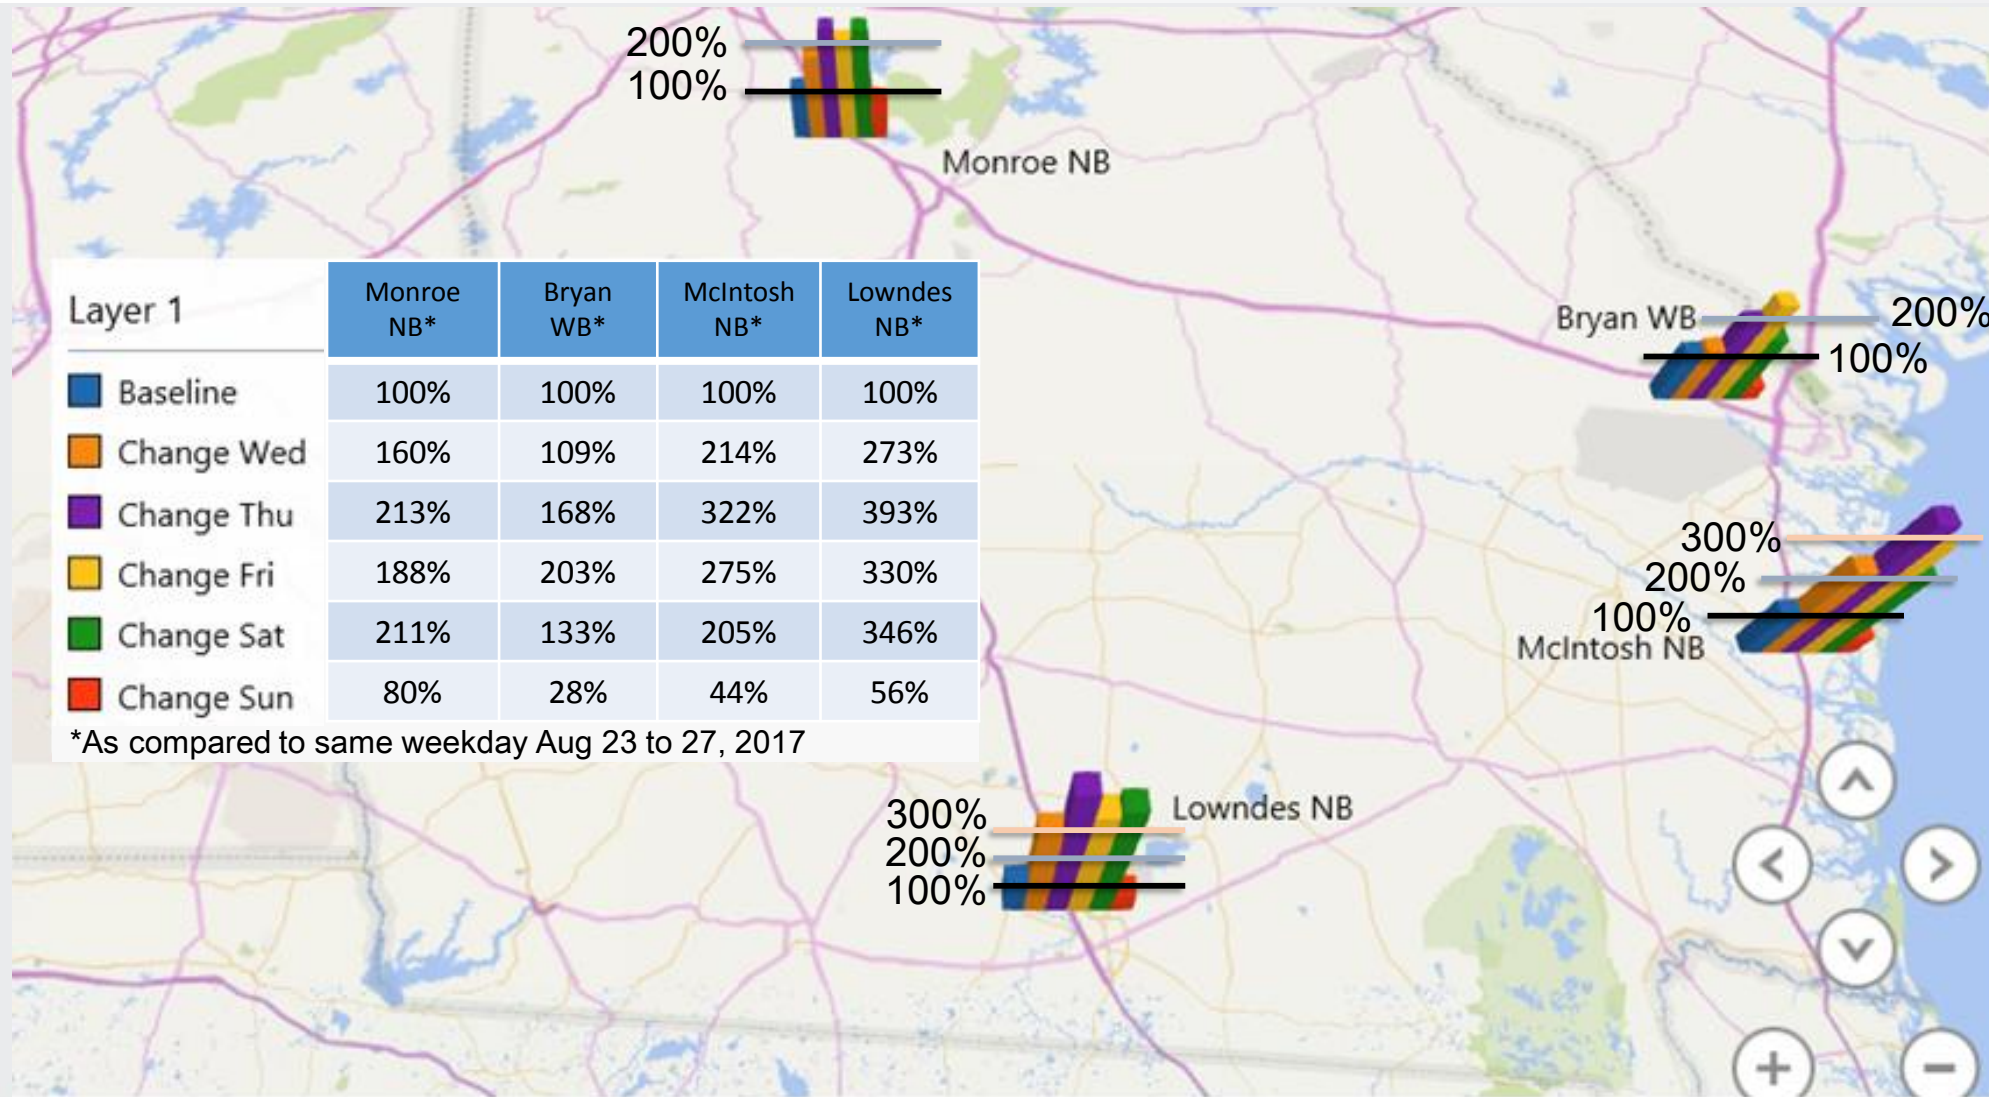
200%
100%
Monroe NB

| Layer 1 | Monroe NB* | Bryan WB* | McIntosh NB* | Lowndes NB* |
|---|---|---|---|---|
| Baseline | 100% | 100% | 100% | 100% |
| Change Wed | 160% | 109% | 214% | 273% |
| Change Thu | 213% | 168% | 322% | 393% |
| Change Fri | 188% | 203% | 275% | 330% |
| Change Sat | 211% | 133% | 205% | 346% |
| Change Sun | 80% | 28% | 44% | 56% |

*As compared to same weekday Aug 23 to 27, 2017

Bryan WB
200%
100%

300%
200%
100%
McIntosh NB

300%
200%
100%
Lowndes NB